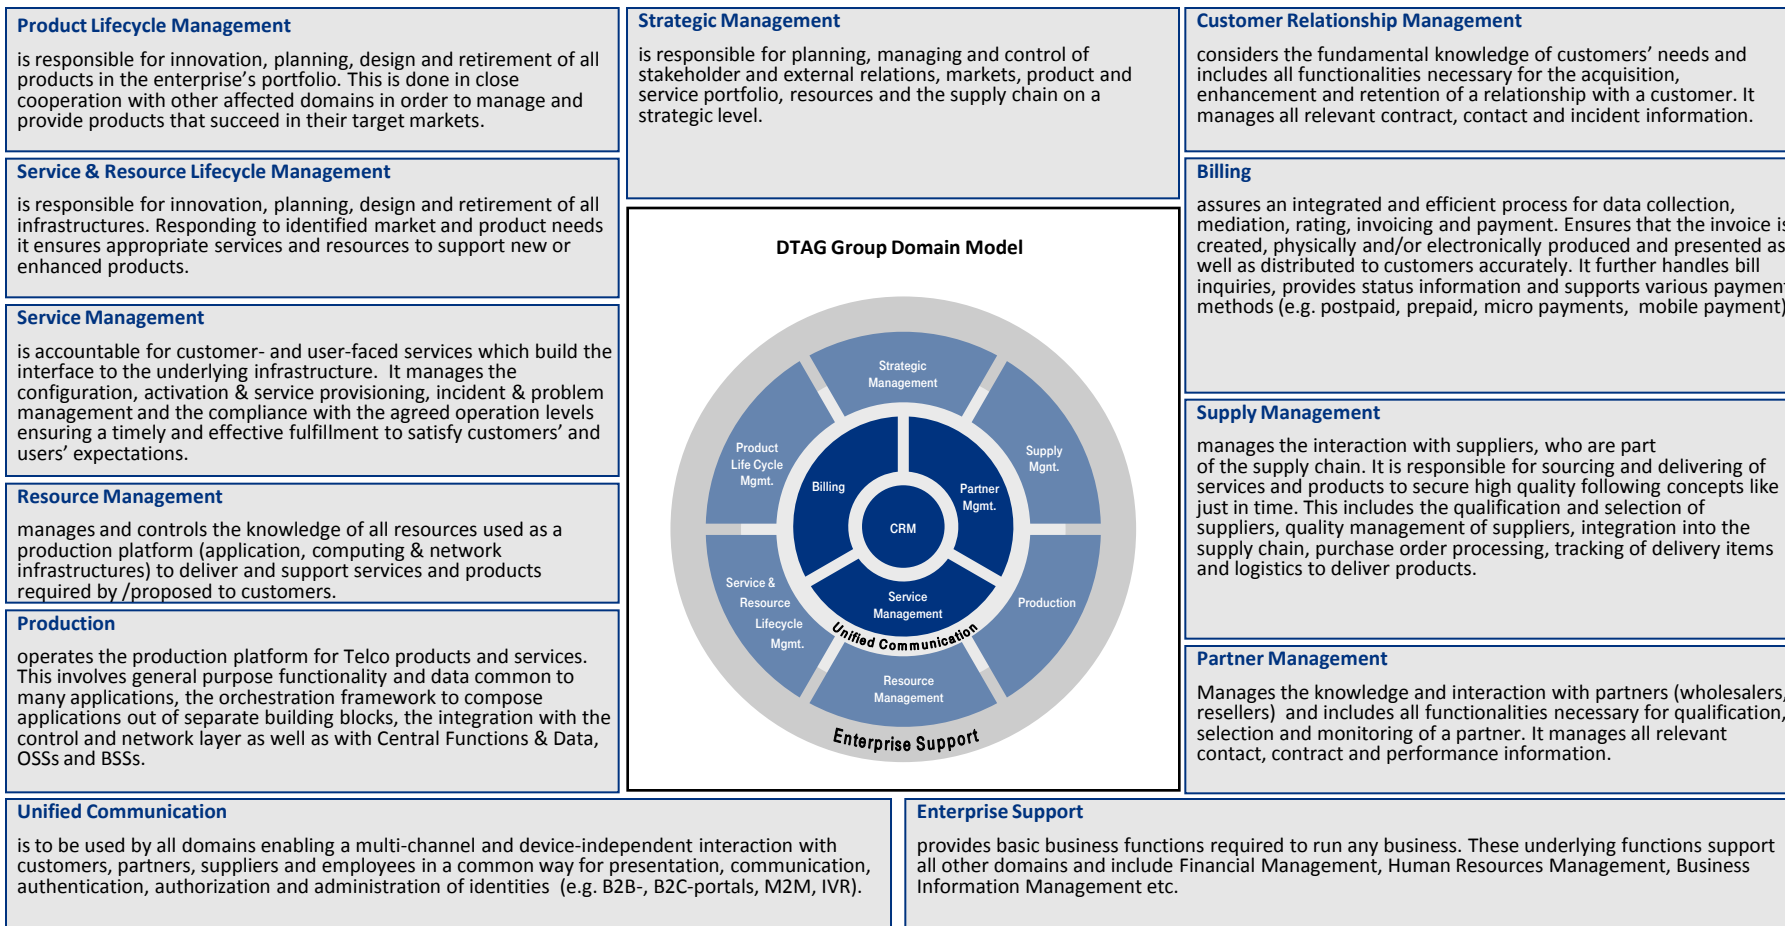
Product Lifecycle Management

is responsible for innovation, planning, design and retirement of all products in the enterprise's portfolio. This is done in close cooperation with other affected domains in order to manage and provide products that succeed in their target markets.

Service & Resource Lifecycle Management

is responsible for innovation, planning, design and retirement of all infrastructures. Responding to identified market and product needs it ensures appropriate services and resources to support new or enhanced products.

Service Management

is accountable for customer- and user-faced services which build the interface to the underlying infrastructure. It manages the configuration, activation & service provisioning, incident & problem management and the compliance with the agreed operation levels ensuring a timely and effective fulfillment to satisfy customers' and users' expectations.

Resource Management

manages and controls the knowledge of all resources used as a production platform (application, computing & network infrastructures) to deliver and support services and products required by /proposed to customers.

Production

operates the production platform for Telco products and services. This involves general purpose functionality and data common to many applications, the orchestration framework to compose applications out of separate building blocks, the integration with the control and network layer as well as with Central Functions & Data, OSSs and BSSs.

Strategic Management

is responsible for planning, managing and control of stakeholder and external relations, markets, product and service portfolio, resources and the supply chain on a strategic level.

DTAG Group Domain Model

Strategic Management

Supply Mgnt.

Product Life Cycle Mgmt.

Billing

Partner Mgmt.

CRM

Service & Resource Lifecycle Mgmt.

Service Management

Production

Unified Communication

Resource Management

Enterprise Support

Customer Relationship Management

considers the fundamental knowledge of customers' needs and includes all functionalities necessary for the acquisition, enhancement and retention of a relationship with a customer. It manages all relevant contract, contact and incident information.

Billing

assures an integrated and efficient process for data collection, mediation, rating, invoicing and payment. Ensures that the invoice is created, physically and/or electronically produced and presented as well as distributed to customers accurately. It further handles bill inquiries, provides status information and supports various payment methods (e.g. postpaid, prepaid, micro payments, mobile payment)

Supply Management

manages the interaction with suppliers, who are part of the supply chain. It is responsible for sourcing and delivering of services and products to secure high quality following concepts like just in time. This includes the qualification and selection of suppliers, quality management of suppliers, integration into the supply chain, purchase order processing, tracking of delivery items and logistics to deliver products.

Partner Management

Manages the knowledge and interaction with partners (wholesalers, resellers) and includes all functionalities necessary for qualification, selection and monitoring of a partner. It manages all relevant contact, contract and performance information.

Unified Communication

is to be used by all domains enabling a multi-channel and device-independent interaction with customers, partners, suppliers and employees in a common way for presentation, communication, authentication, authorization and administration of identities (e.g. B2B-, B2C-portals, M2M, IVR).

Enterprise Support

provides basic business functions required to run any business. These underlying functions support all other domains and include Financial Management, Human Resources Management, Business Information Management etc.